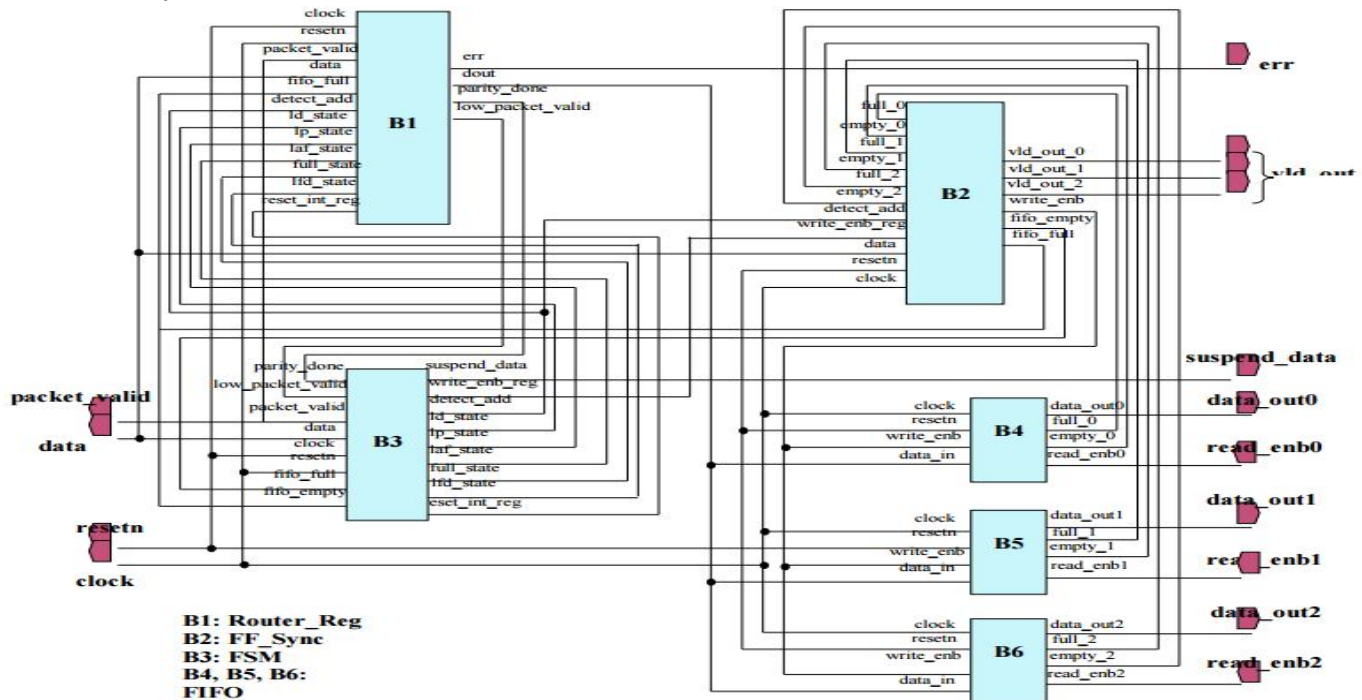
clock
resetn
packet_valid
data
fifo_full
detect_add
ld_state
lp_state
laf_state
full_state
lfd_state
reset_int_reg

B1

err
dout
parity_done
low_packet_valid

full_0
empty_0
full_1
empty_1
full_2
empty_2
detect_add
write_enb_reg
data
resetn
clock

B2

vld_out_0
vld_out_1
vld_out_2
write_enb
fifo_empty
fifo_full

err
vld_out

parity_done
low_packet_valid
packet_valid
data
clock
resetn
fifo_full
fifo_empty

B3

suspend_data
write_enb_reg
detect_add
ld_state
lp_state
laf_state
full_state
lfd_state
reset_int_reg

packet_valid
data
resetn
clock

clock
resetn
write_enb
data_in

B4

data_out0
full_0
empty_0
read_enb0

clock
resetn
write_enb
data_in

B5

data_out1
full_1
empty_1
read_enb1

clock
resetn
write_enb
data_in

B6

data_out2
full_2
empty_2
read_enb2

suspend_data
data_out0
read_enb0
data_out1
read_enb1
data_out2
read_enb2

B1: Router_Reg
B2: FF_Sync
B3: FSM
B4, B5, B6:
FIFO